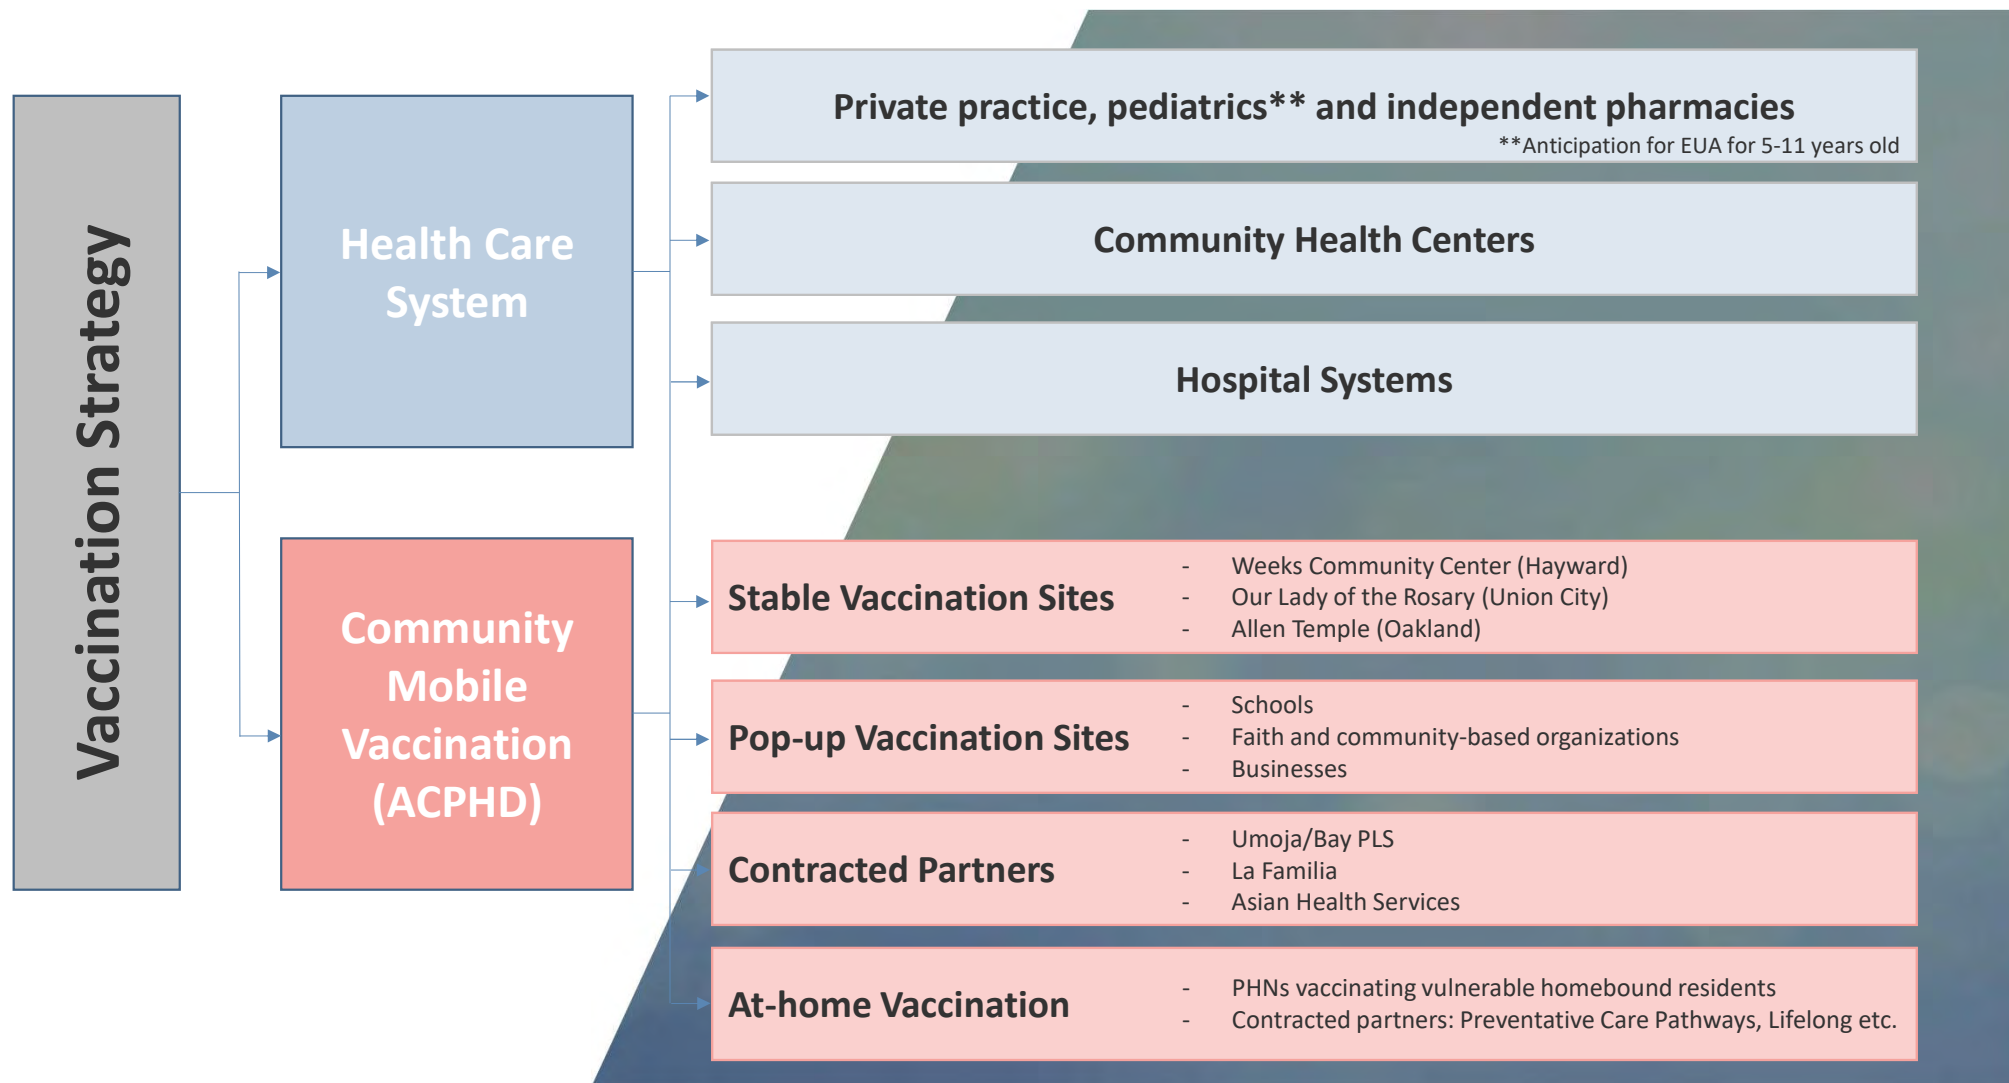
Vaccination Strategy

Health Care System

Community Mobile Vaccination (ACPHD)

Private practice, pediatrics** and independent pharmacies
**Anticipation for EUA for 5-11 years old

Community Health Centers

Hospital Systems

Stable Vaccination Sites
- Weeks Community Center (Hayward)
- Our Lady of the Rosary (Union City)
- Allen Temple (Oakland)

Pop-up Vaccination Sites
- Schools
- Faith and community-based organizations
- Businesses

Contracted Partners
- Umoja/Bay PLS
- La Familia
- Asian Health Services

At-home Vaccination
- PHNs vaccinating vulnerable homebound residents
- Contracted partners: Preventative Care Pathways, Lifelong etc.